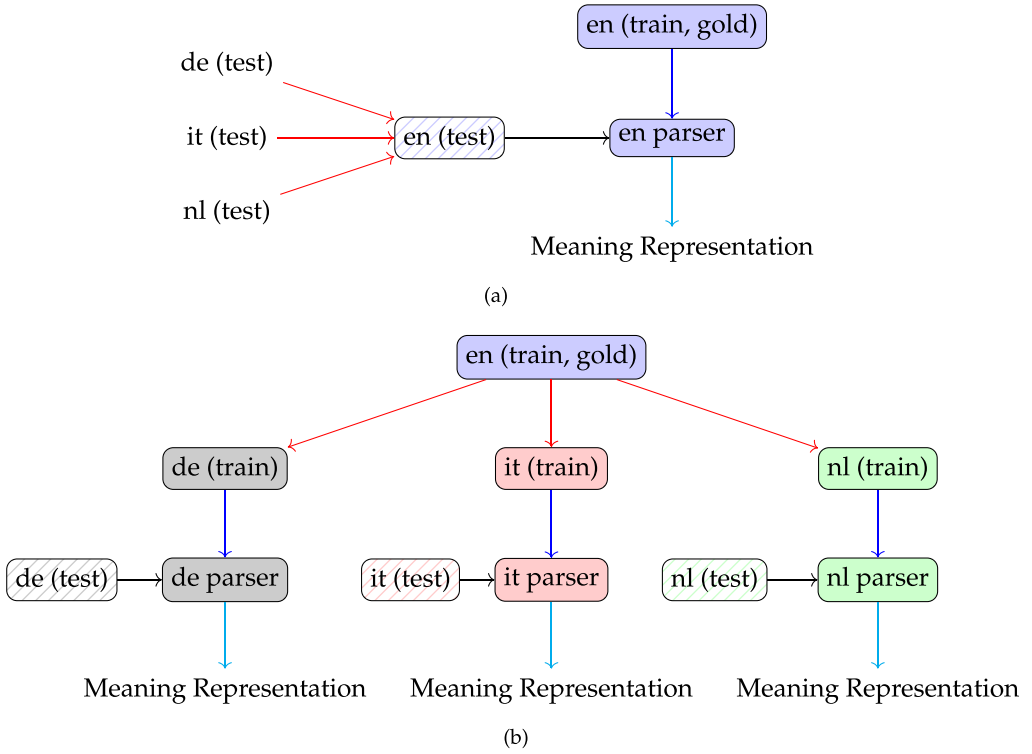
en (train, gold)

de (test)

it (test)

en (test)

en parser

nl (test)

Meaning Representation

(a)

en (train, gold)

de (train)

it (train)

nl (train)

de (test)

de parser

it (test)

it parser

nl (test)

nl parser

Meaning Representation

Meaning Representation

Meaning Representation

(b)